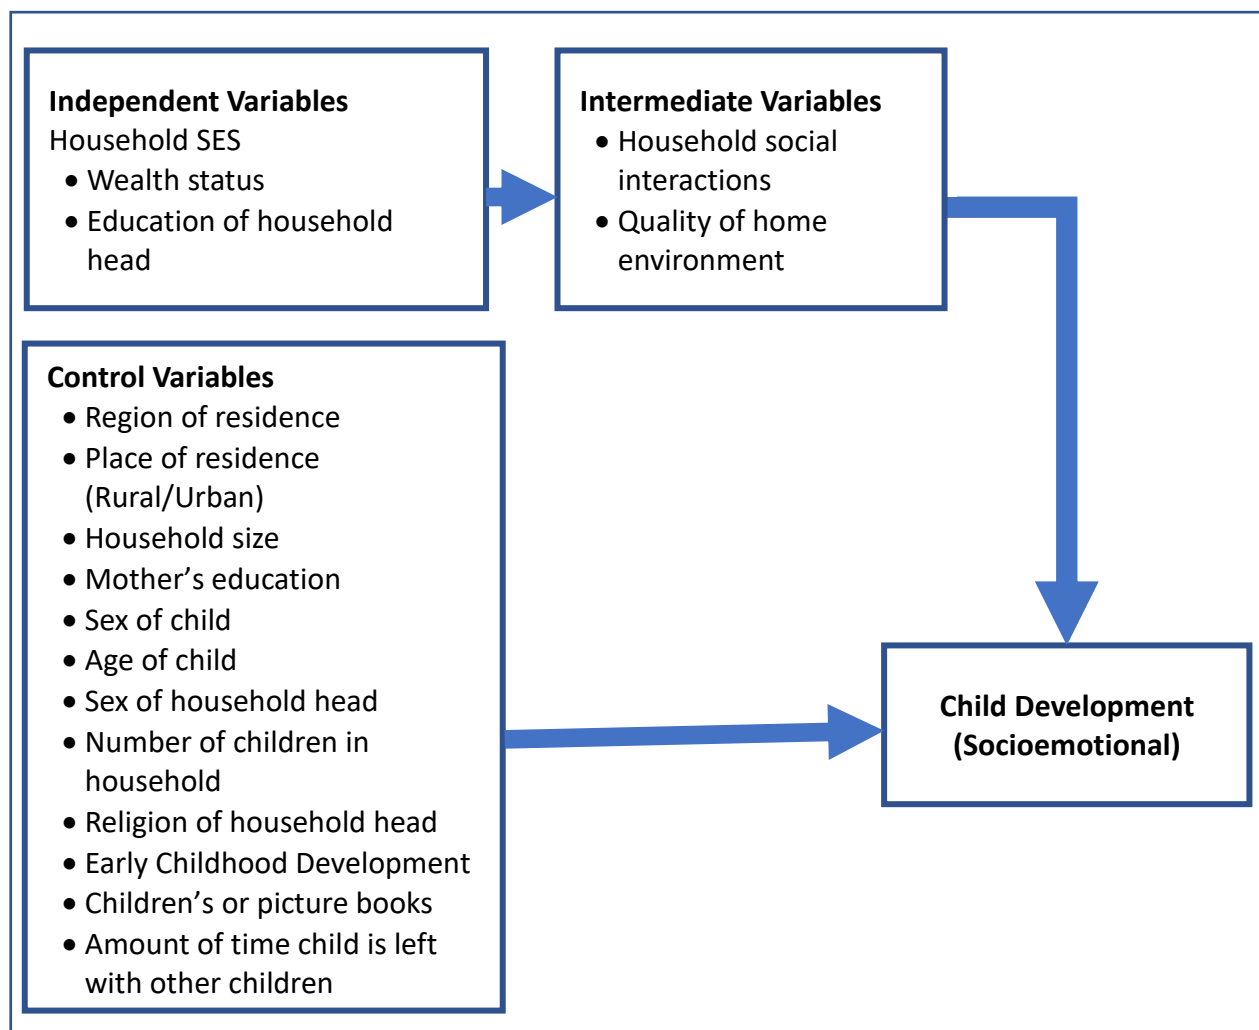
**Independent Variables**
Household SES
- Wealth status
- Education of household head

**Intermediate Variables**
- Household social interactions
- Quality of home environment

**Control Variables**
- Region of residence
- Place of residence (Rural/Urban)
- Household size
- Mother’s education
- Sex of child
- Age of child
- Sex of household head
- Number of children in household
- Religion of household head
- Early Childhood Development
- Children’s or picture books
- Amount of time child is left with other children

**Child Development (Socioemotional)**